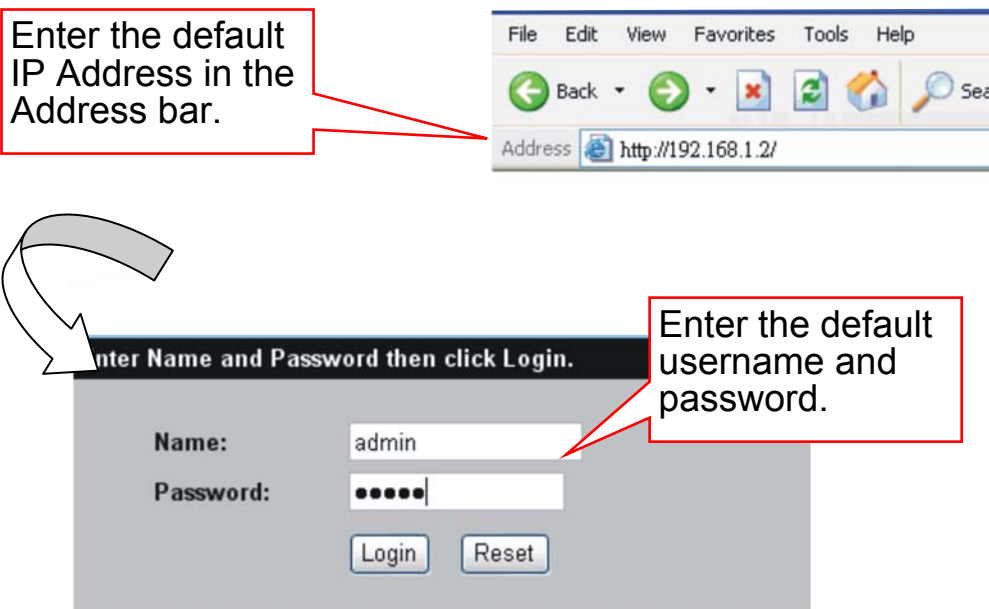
Enter the default IP Address in the Address bar.

File Edit View Favorites Tools Help

Back Sea

Address http://192.168.1.2/

nter Name and Password then click Login.

Enter the default username and password.

Name: admin

Password: •••••

Login Reset